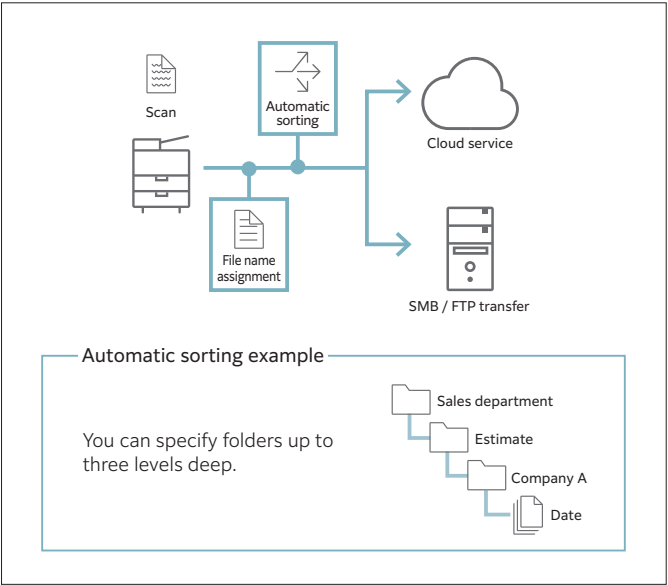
Scan

Automatic sorting

Cloud service

File name assignment

SMB / FTP transfer

Automatic sorting example

You can specify folders up to three levels deep.

Sales department

Estimate

Company A

Date